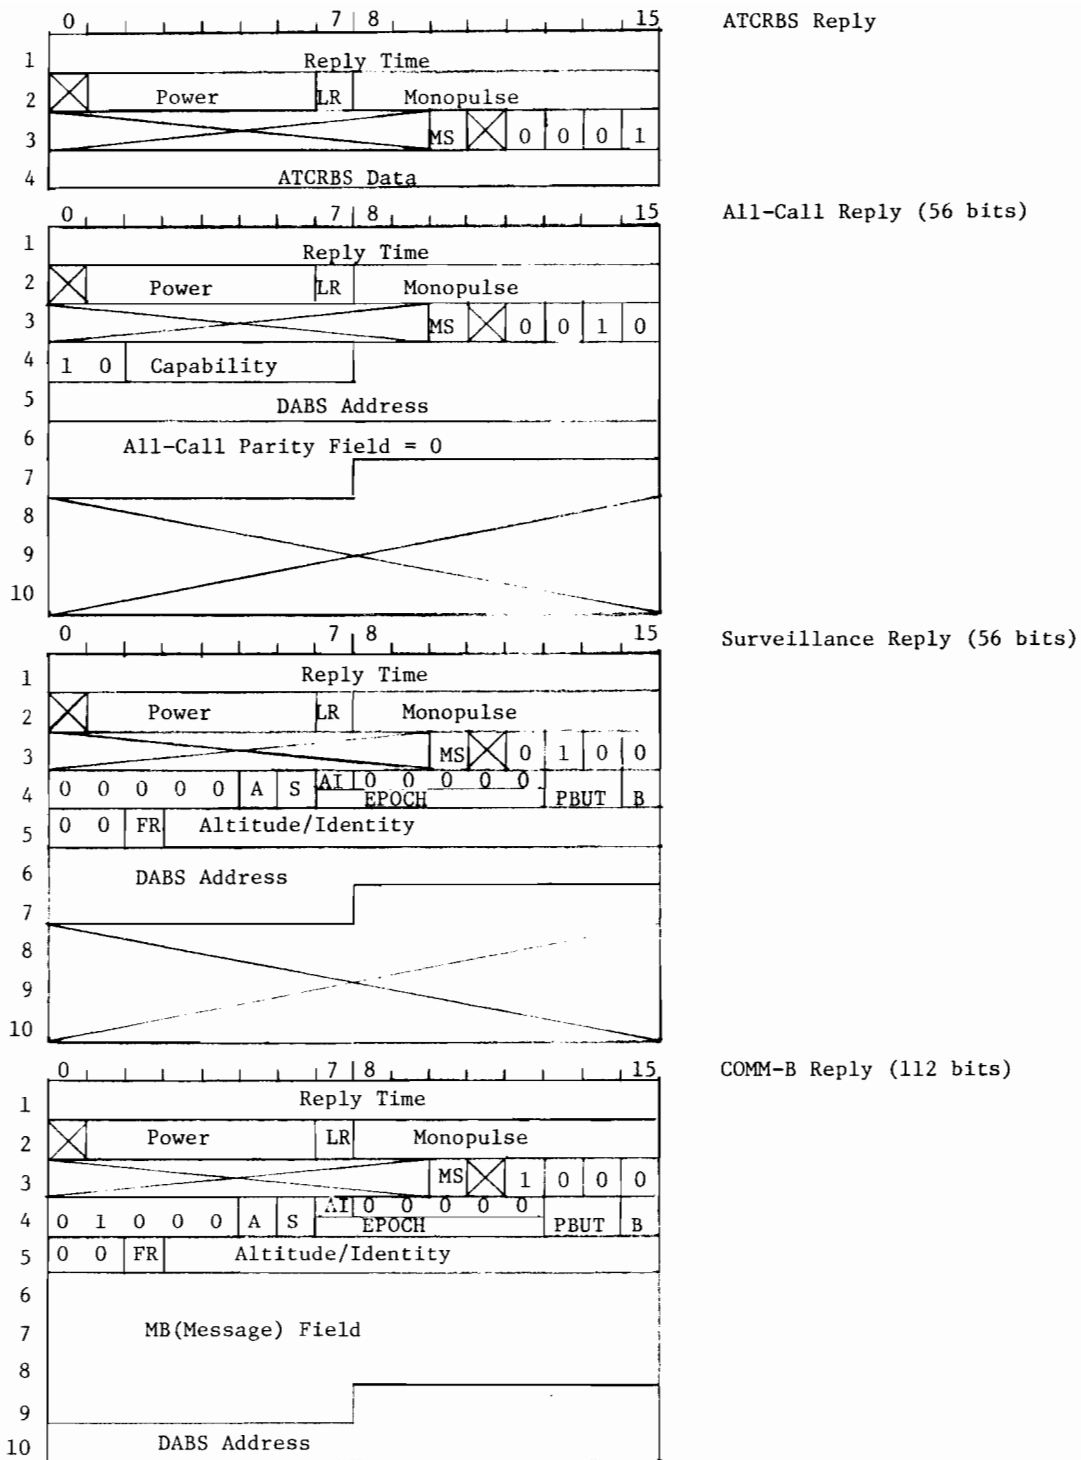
0 7 8 15
ATCRBS Reply
1 Reply Time
2 Power LR Monopulse
3 MS 0 0 0 1
4 ATCRBS Data

0 7 8 15
All-Call Reply (56 bits)
1 Reply Time
2 Power LR Monopulse
3 MS 0 0 1 0
4 1 0 Capability
5 DABS Address
6 All-Call Parity Field = 0
7
8
9
10

0 7 8 15
Surveillance Reply (56 bits)
1 Reply Time
2 Power LR Monopulse
3 MS 0 1 0 0
4 0 0 0 0 0 A S AI 0 0 0 0 0 EPOCH PBUT B
5 0 0 FR Altitude/Identity
6 DABS Address
7
8
9
10

0 7 8 15
COMM-B Reply (112 bits)
1 Reply Time
2 Power LR Monopulse
3 MS 1 0 0 0
4 0 1 0 0 0 A S AI 0 0 0 0 0 EPOCH PBUT B
5 0 0 FR Altitude/Identity
6
7 MB(Message) Field
8
9
10 DABS Address